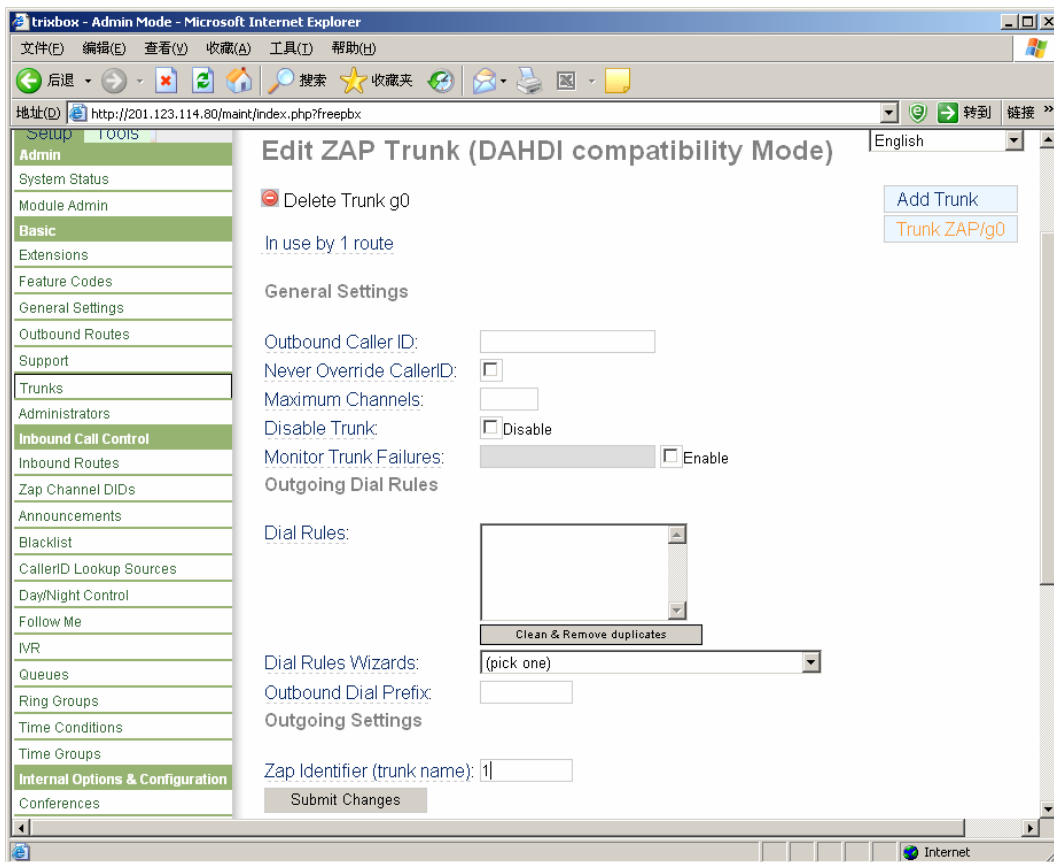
trixbox - Admin Mode - Microsoft Internet Explorer

文件(F) 编辑(E) 查看(V) 收藏(A) 工具(T) 帮助(H)

后退 搜索 收藏夹

地址(D) http://201.123.114.80/maint/index.php?freepbx 转到 链接

Setup Tools

Admin
System Status
Module Admin
Basic
Extensions
Feature Codes
General Settings
Outbound Routes
Support
Trunks
Administrators
Inbound Call Control
Inbound Routes
Zap Channel DIDs
Announcements
Blacklist
CallerID Lookup Sources
Day/Night Control
Follow Me
IVR
Queues
Ring Groups
Time Conditions
Time Groups
Internal Options & Configuration
Conferences

Edit ZAP Trunk (DAHDI compatibility Mode)

English

Add Trunk
Trunk ZAP/g0

Delete Trunk g0

In use by 1 route

General Settings

Outbound Caller ID:
Never Override CallerID:
Maximum Channels:
Disable Trunk: Disable
Monitor Trunk Failures: Enable

Outgoing Dial Rules

Dial Rules:

Clean & Remove duplicates

Dial Rules Wizards: (pick one)
Outbound Dial Prefix:

Outgoing Settings

Zap Identifier (trunk name): 1

Submit Changes

Internet